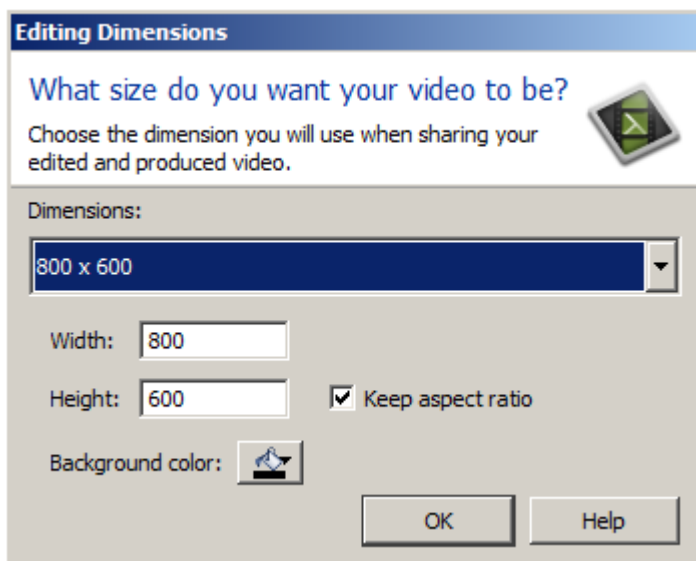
Editing Dimensions

What size do you want your video to be?

Choose the dimension you will use when sharing your edited and produced video.

Dimensions:

800 x 600

Width: 800

Height: 600

Keep aspect ratio

Background color:

OK

Help